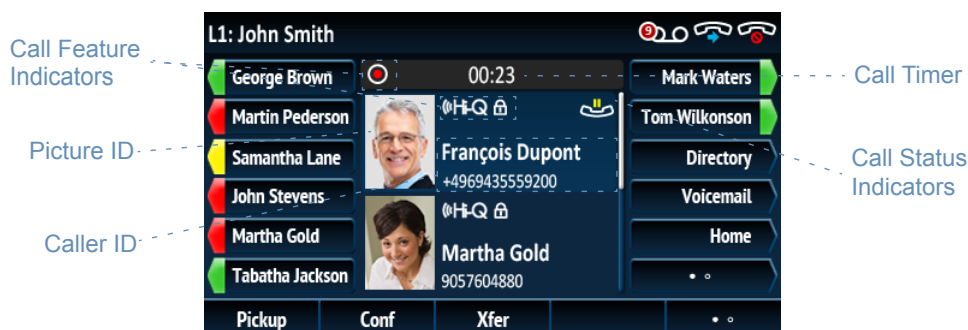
L1: John Smith

9

Call Feature Indicators

George Brown

00:23

Mark Waters

Call Timer

Martin Pederson

HD HQ

Tom Wilkonson

Picture ID

Samantha Lane

François Dupont

+4969435559200

Directory

Call Status Indicators

John Stevens

HD HQ

Voicemail

Caller ID

Martha Gold

Martha Gold

9057604880

Home

Tabatha Jackson

• ◦

Pickup

Conf

Xfer

• ◦